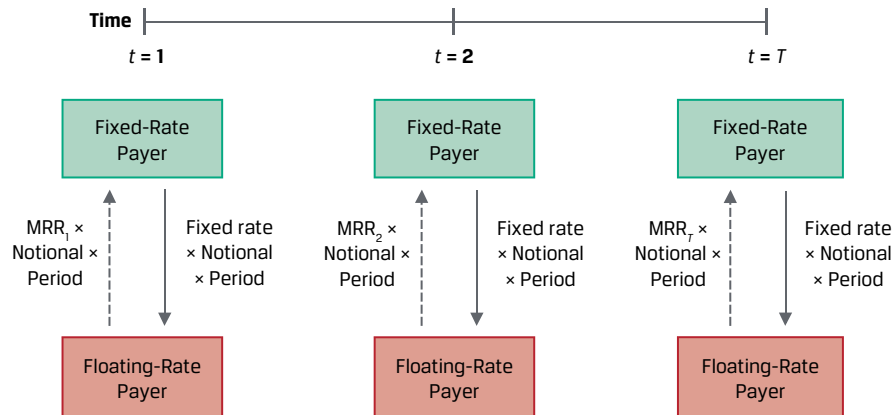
Time

$t$ = 1

$t$ = 2

$t$ = $T$

Fixed-Rate Payer

$MRR_1$ × Notional × Period

Fixed rate × Notional × Period

Floating-Rate Payer

Fixed-Rate Payer

$MRR_2$ × Notional × Period

Fixed rate × Notional × Period

Floating-Rate Payer

Fixed-Rate Payer

$MRR_T$ × Notional × Period

Fixed rate × Notional × Period

Floating-Rate Payer